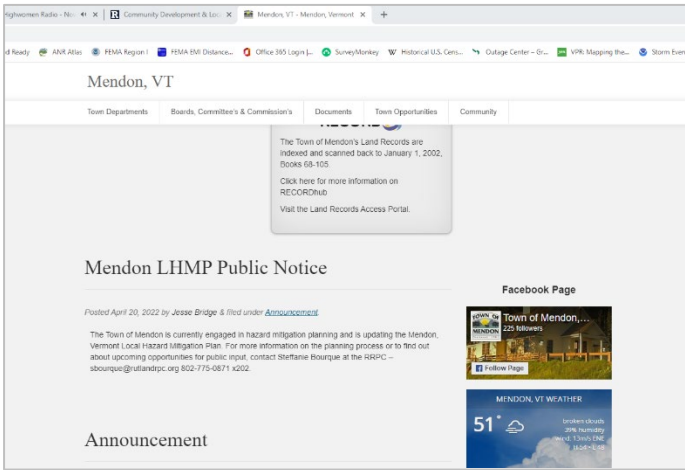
ighwomen Radio - No × | Community Development & Lo × | Mendon, VT - Mendon, Vermont × | +

d Ready | ANR Atlas | FEMA Region I | FEMA EMI Distance... | Office 365 Login |... | SurveyMonkey | Historical U.S. Cens... | Outage Center – Gr... | VPR: Mapping the... | Storm Even

Mendon, VT

Town Departments | Boards, Committee's & Commission's | Documents | Town Opportunities | Community

The Town of Mendon's Land Records are indexed and scanned back to January 1, 2002, Books 68-105.

Click here for more information on RECORDhub

Visit the Land Records Access Portal.

Mendon LHMP Public Notice

Posted April 20, 2022 by Jesse Bridge & filed under Announcement.

The Town of Mendon is currently engaged in hazard mitigation planning and is updating the Mendon, Vermont Local Hazard Mitigation Plan. For more information on the planning process or to find out about upcoming opportunities for public input, contact Steffanie Bourque at the RRPC – sbourque@rutlandrpc.org 802-775-0871 x202.

Facebook Page

TOWN OF MENDON

Town of Mendon,...
225 followers

Follow Page

MENDON, VT WEATHER

51°

broken clouds
39% humidity
wind: 13mph ENE
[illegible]

Announcement